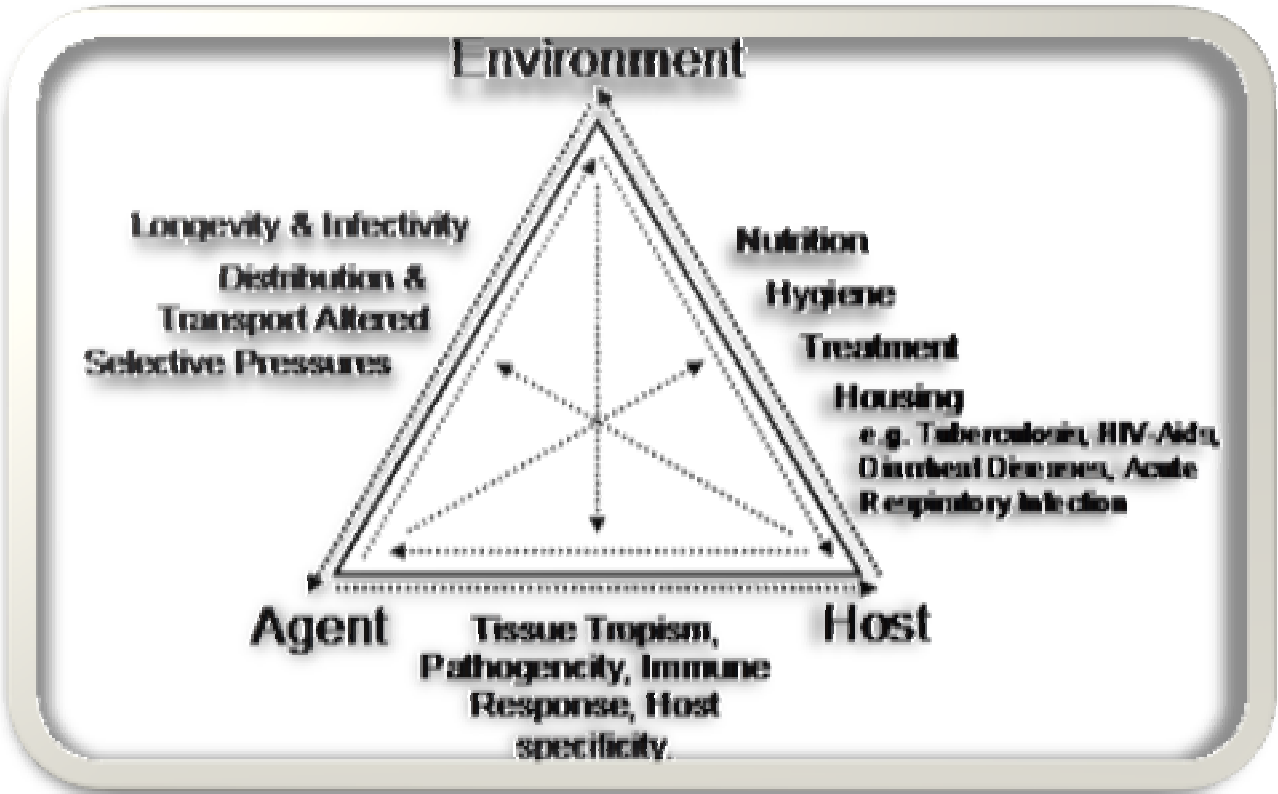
Environment

Longevity & Infectivity
Distribution & Transport Altered
Selective Pressures

Nutrition
Hygiene
Treatment
Housing
e.g. Tuberculosis, HIV-Aids, Diarrheal Diseases, Acute Respiratory Infection

Agent

Host

Tissue Tropism, Pathogenicity, Immune Response, Host specificity.